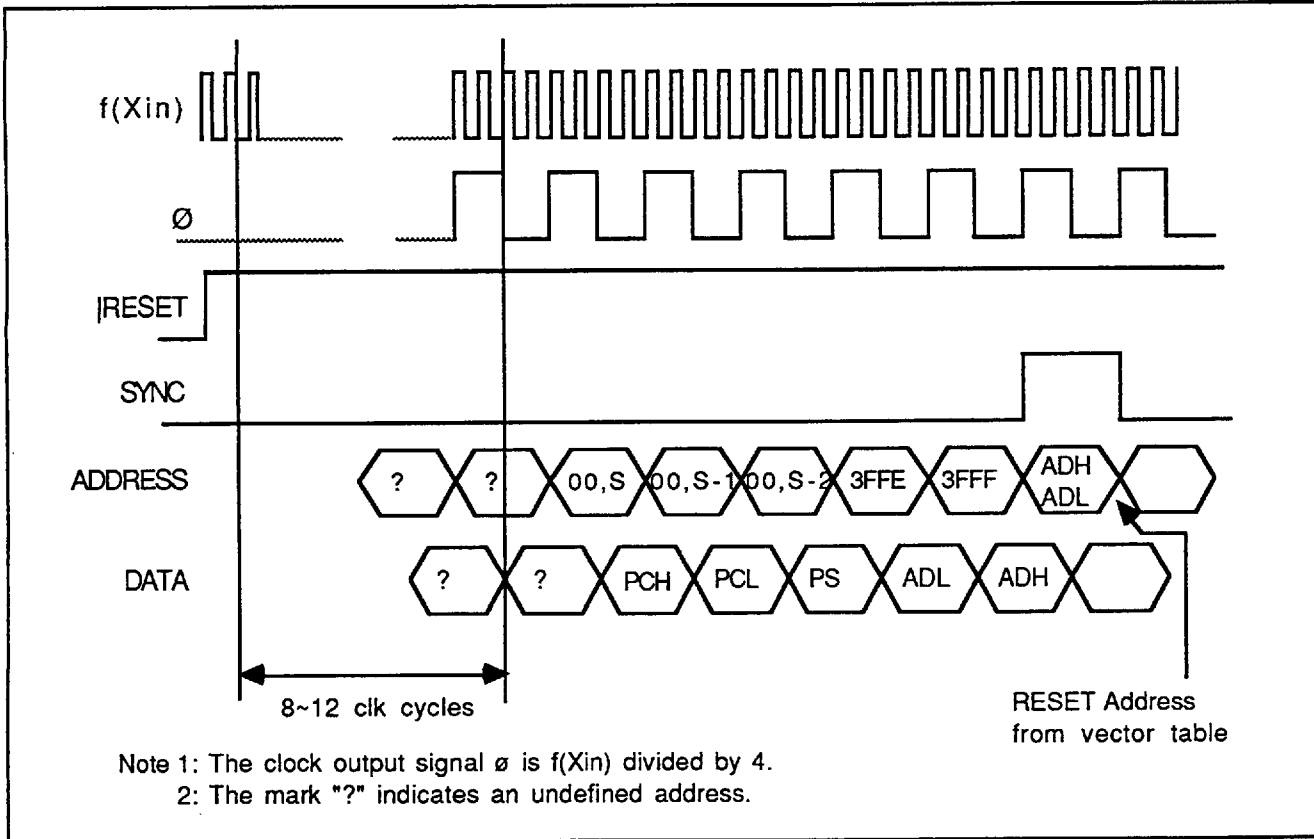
f(Xin)

Ø

RESET

SYNC

ADDRESS ? ? 00,S 00,S-1 00,S-2 3FFE 3FFF ADH ADL

DATA ? ? PCH PCL PS ADL ADH

8~12 clk cycles

RESET Address from vector table

Note 1: The clock output signal ø is f(Xin) divided by 4.
2: The mark "?" indicates an undefined address.